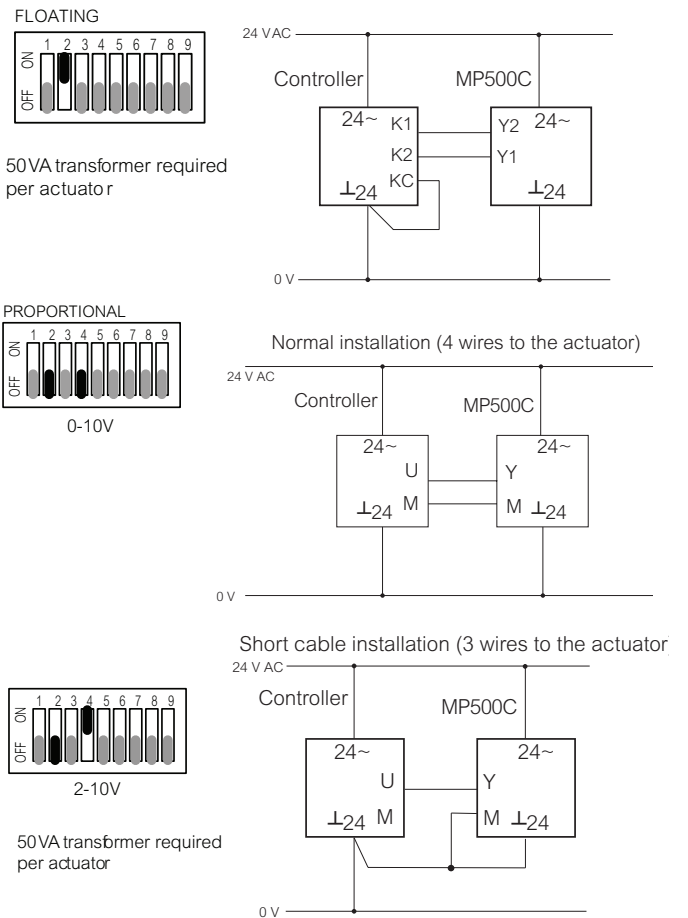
FLOATING

ON OFF 1 2 3 4 5 6 7 8 9

50VA transformer required per actuato r

24 VAC

Controller

MP500C

24~ K1 K2 KC ⊥24

Y2 24~ Y1 ⊥24

0 V

PROPORTIONAL

ON OFF 1 2 3 4 5 6 7 8 9

0-10V

Normal installation (4 wires to the actuator)

24 V AC

Controller

MP500C

24~ U M ⊥24

24~ Y M ⊥24

0 V

Short cable installation (3 wires to the actuator

24 V AC

ON OFF 1 2 3 4 5 6 7 8 9

2-10V

50VA transformer required per actuator

Controller

MP500C

24~ U M ⊥24

24~ Y M ⊥24

0 V